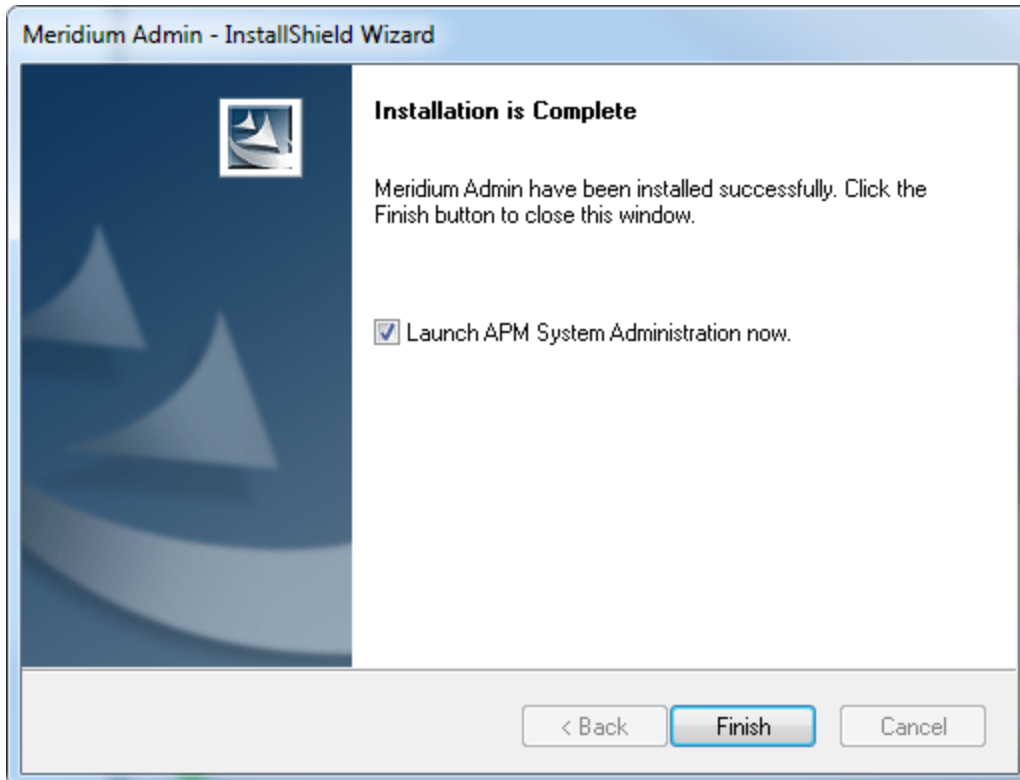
Meridium Admin - InstallShield Wizard

Installation is Complete

Meridium Admin have been installed successfully. Click the Finish button to close this window.

Launch APM System Administration now.

< Back
Finish
Cancel